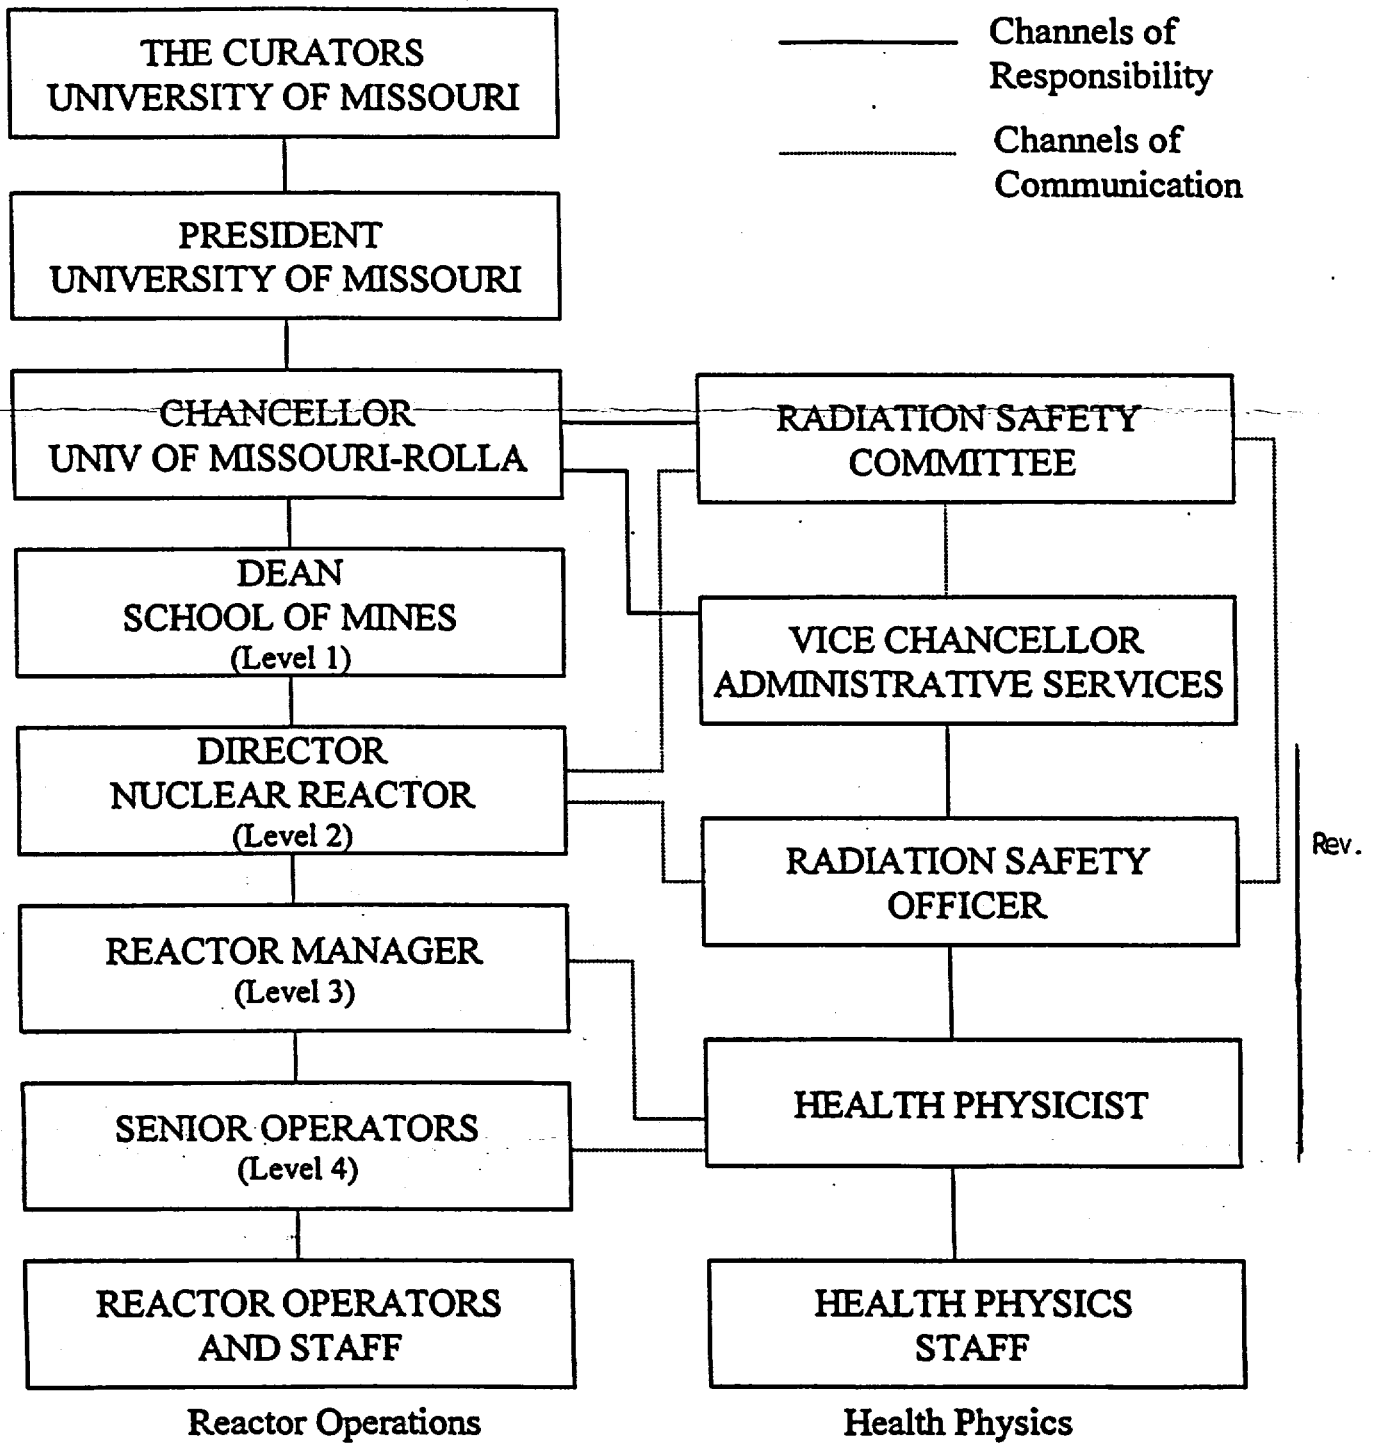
THE CURATORS
UNIVERSITY OF MISSOURI

Channels of Responsibility

Channels of Communication

PRESIDENT
UNIVERSITY OF MISSOURI

CHANCELLOR
UNIV OF MISSOURI-ROLLA

RADIATION SAFETY
COMMITTEE

DEAN
SCHOOL OF MINES
(Level 1)

VICE CHANCELLOR
ADMINISTRATIVE SERVICES

DIRECTOR
NUCLEAR REACTOR
(Level 2)

RADIATION SAFETY
OFFICER

Rev.

REACTOR MANAGER
(Level 3)

SENIOR OPERATORS
(Level 4)

HEALTH PHYSICIST

REACTOR OPERATORS
AND STAFF

HEALTH PHYSICS
STAFF

Reactor Operations

Health Physics